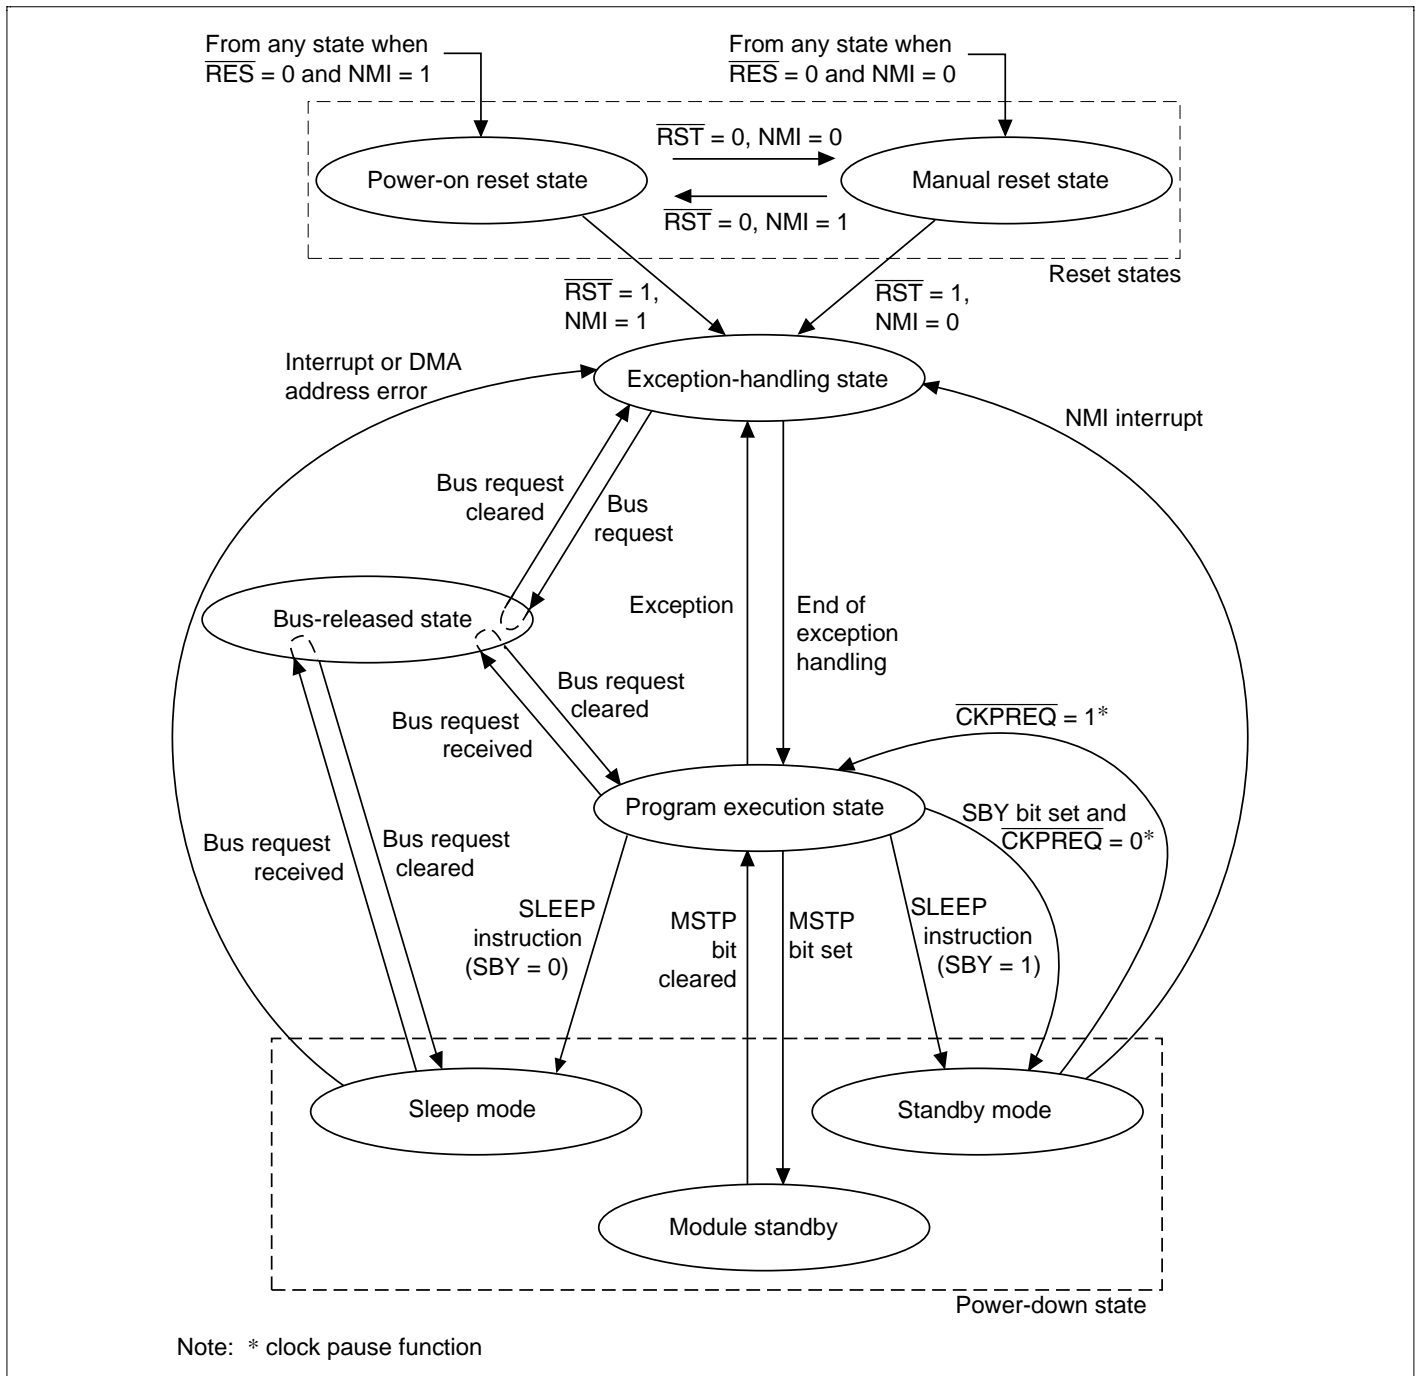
From any state when $\overline{RES}$ = 0 and NMI = 1

From any state when $\overline{RES}$ = 0 and NMI = 0

$\overline{RST}$ = 0, NMI = 0

Power-on reset state

Manual reset state

$\overline{RST}$ = 0, NMI = 1

Reset states

$\overline{RST}$ = 1, NMI = 1

$\overline{RST}$ = 1, NMI = 0

Interrupt or DMA address error

Exception-handling state

NMI interrupt

Bus request cleared

Bus request

Bus-released state

Exception

End of exception handling

Bus request cleared

Bus request received

$\overline{CKPREQ}$ = 1*

Program execution state

SBY bit set and $\overline{CKPREQ}$ = 0*

Bus request received

Bus request cleared

SLEEP instruction (SBY = 0)

MSTP bit cleared

MSTP bit set

SLEEP instruction (SBY = 1)

Sleep mode

Standby mode

Module standby

Power-down state

Note: * clock pause function